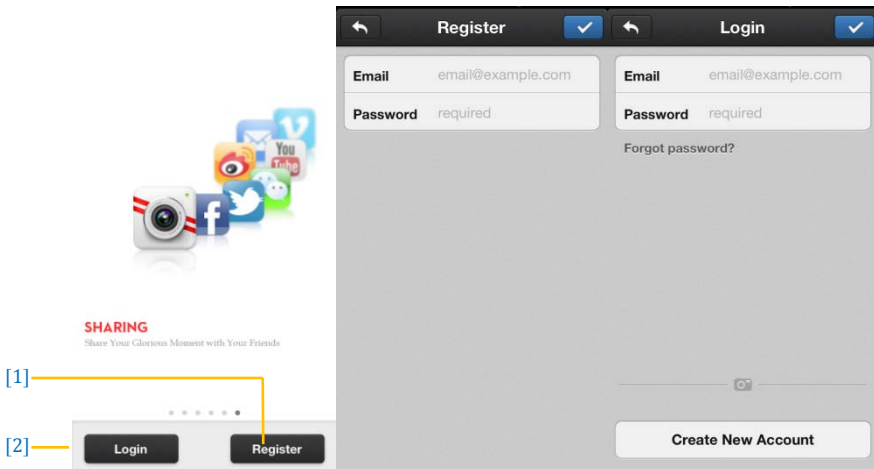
SHARING
Share Your Glorious Moment with Your Friends

[1]

[2]

Login

Register

Register

Email email@example.com

Password required

Login

Email email@example.com

Password required

Forgot password?

Create New Account